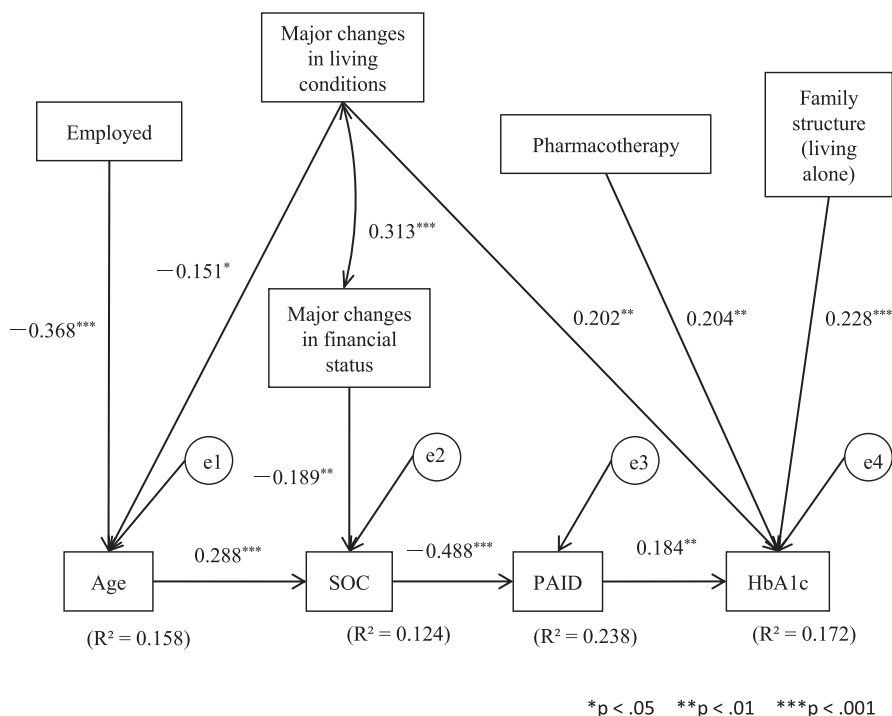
Major changes in living conditions

Employed

Pharmacotherapy

Family structure (living alone)

$-0.151^{*}$

$0.313^{***}$

$-0.368^{***}$

Major changes in financial status

$0.202^{**}$

$0.204^{**}$

$0.228^{***}$

e1

e2

e3

e4

$-0.189^{**}$

Age

$0.288^{***}$

SOC

$-0.488^{***}$

PAID

$0.184^{**}$

HbA1c

($R^2 = 0.158$)

($R^2 = 0.124$)

($R^2 = 0.238$)

($R^2 = 0.172$)

*p < .05 **p < .01 ***p < .001